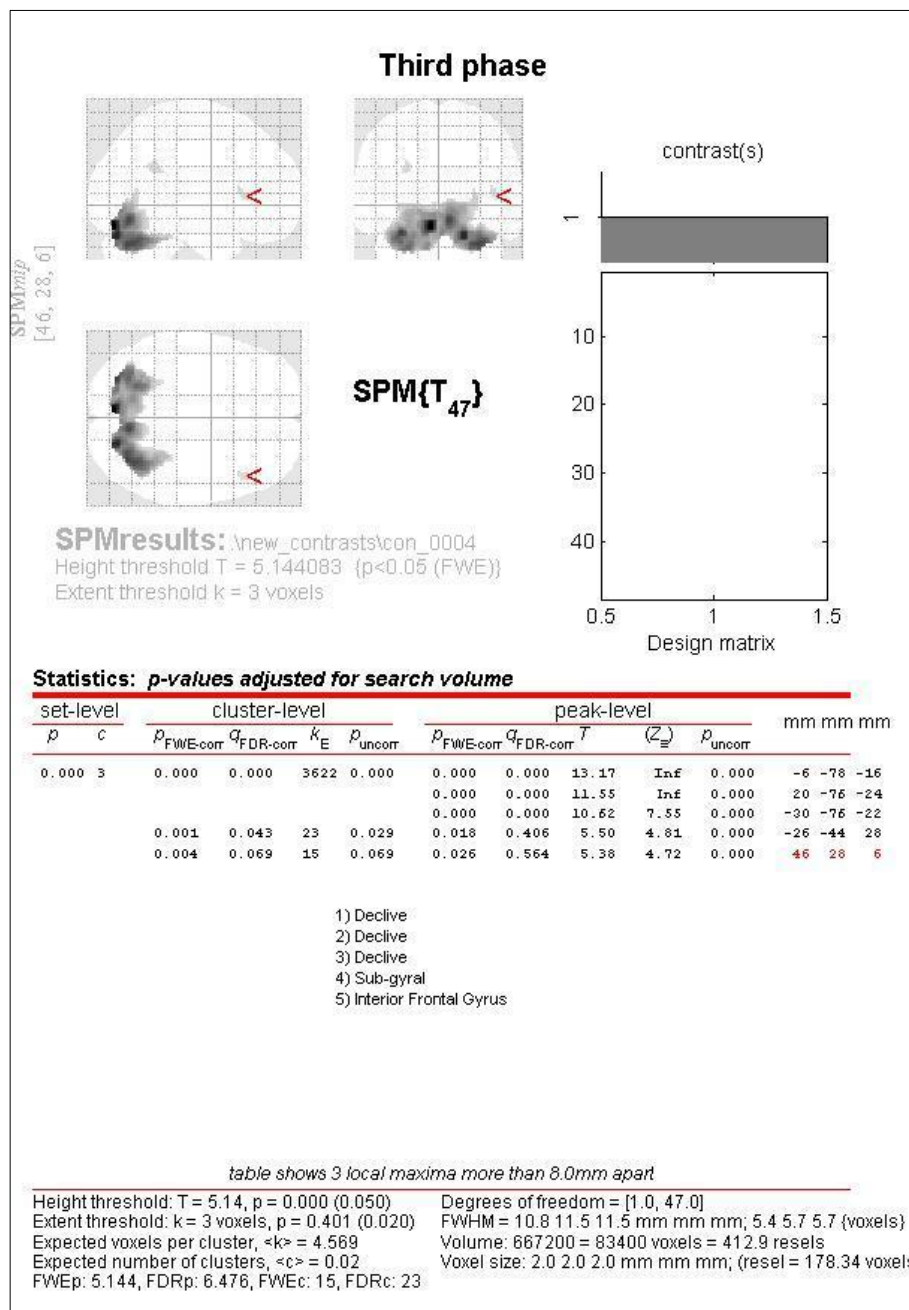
Third phase

SPMmip [46, 28, 6]

SPM{$T_{47}$}

contrast(s)

1

10

20

30

40

0.5 1 1.5

Design matrix

SPMresults: .\new_contrasts\con_0004
Height threshold T = 5.144083 {p<0.05 (FWE)}
Extent threshold k = 3 voxels

Statistics: p-values adjusted for search volume

| set-level | | cluster-level | | | | peak-level | | | | | mm mm mm |
|---|---|---|---|---|---|---|---|---|---|---|---|
| $p$ | $c$ | $p_{FWE-corr}$ | $q_{FDR-corr}$ | $k_E$ | $p_{uncorr}$ | $p_{FWE-corr}$ | $q_{FDR-corr}$ | $T$ | $(Z_{\equiv})$ | $p_{uncorr}$ | |
| 0.000 | 3 | 0.000 | 0.000 | 3622 | 0.000 | 0.000 | 0.000 | 13.17 | Inf | 0.000 | -6 -78 -16 |
| | | | | | | 0.000 | 0.000 | 11.55 | Inf | 0.000 | 20 -76 -24 |
| | | | | | | 0.000 | 0.000 | 10.62 | 7.55 | 0.000 | -30 -76 -22 |
| | | 0.001 | 0.043 | 23 | 0.029 | 0.018 | 0.406 | 5.50 | 4.81 | 0.000 | -26 -44 28 |
| | | 0.004 | 0.069 | 15 | 0.069 | 0.026 | 0.564 | 5.38 | 4.72 | 0.000 | 46 28 6 |

1) Declive
2) Declive
3) Declive
4) Sub-gyral
5) Interior Frontal Gyrus

table shows 3 local maxima more than 8.0mm apart

Height threshold: T = 5.14, p = 0.000 (0.050)
Extent threshold: k = 3 voxels, p = 0.401 (0.020)
Expected voxels per cluster, <k> = 4.569
Expected number of clusters, <c> = 0.02
FWEp: 5.144, FDRp: 6.476, FWEc: 15, FDRc: 23

Degrees of freedom = [1.0, 47.0]
FWHM = 10.8 11.5 11.5 mm mm mm; 5.4 5.7 5.7 {voxels}
Volume: 667200 = 83400 voxels = 412.9 resels
Voxel size: 2.0 2.0 2.0 mm mm mm; (resel = 178.34 voxel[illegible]